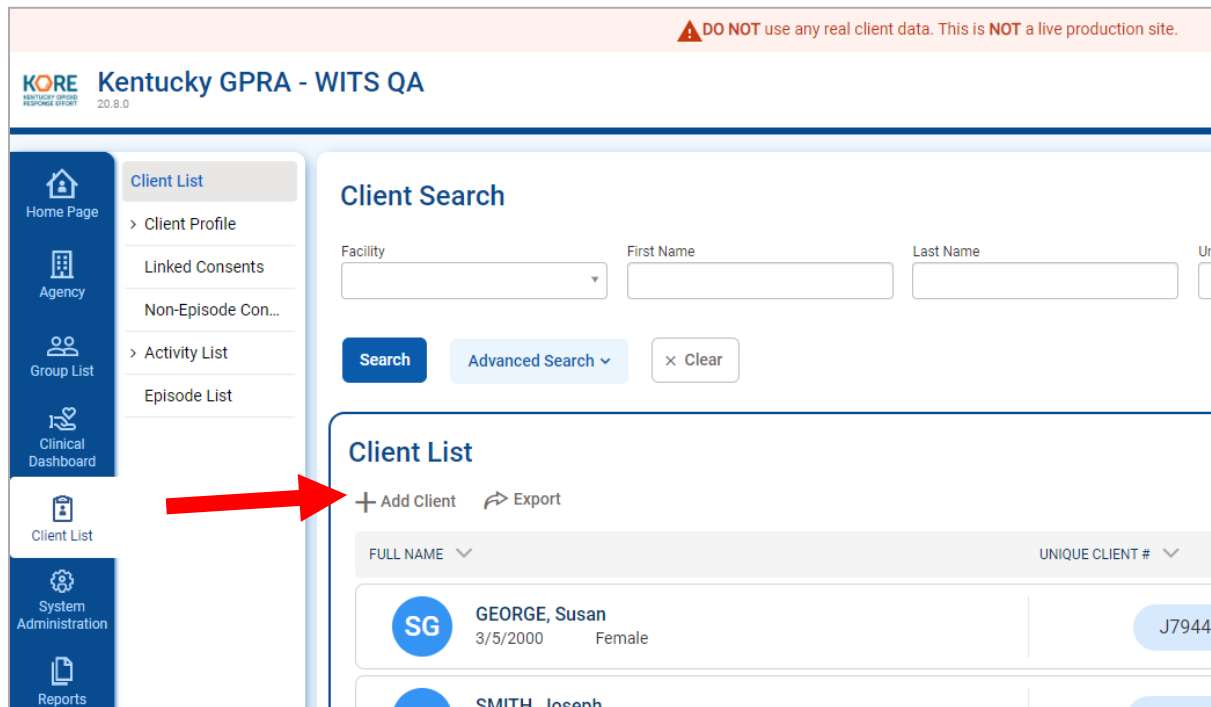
DO NOT use any real client data. This is NOT a live production site.

KORE KENTUCKY OPIOID RESPONSE EFFORT

Kentucky GPRA - WITS QA
20.8.0

Home Page
Agency
Group List
Clinical Dashboard
Client List
System Administration
Reports

Client List
> Client Profile
Linked Consents
Non-Episode Con...
> Activity List
Episode List

Client Search

Facility
First Name
Last Name
Un

Search
Advanced Search
× Clear

Client List

+ Add Client
Export

FULL NAME
UNIQUE CLIENT #

SG
GEORGE, Susan
3/5/2000 Female
J7944

SMITH, Joseph